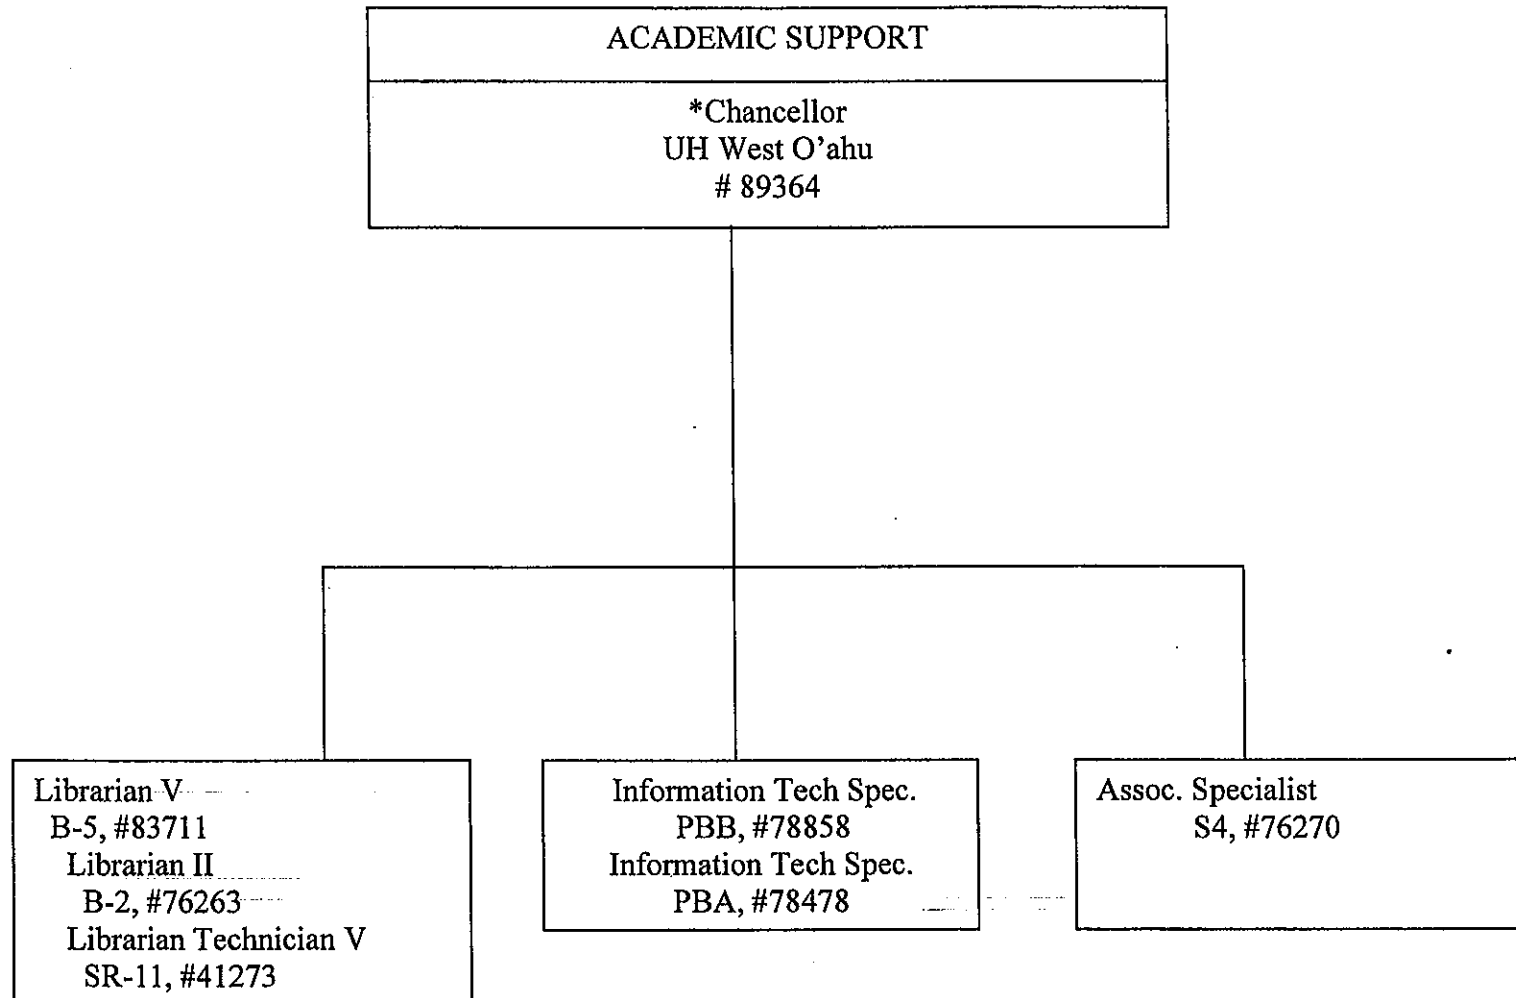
ACADEMIC SUPPORT

*Chancellor
UH West O'ahu
# 89364

Librarian V
B-5, #83711
Librarian II
B-2, #76263
Librarian Technician V
SR-11, #41273

Information Tech Spec.
PBB, #78858
Information Tech Spec.
PBA, #78478

Assoc. Specialist
S4, #76270